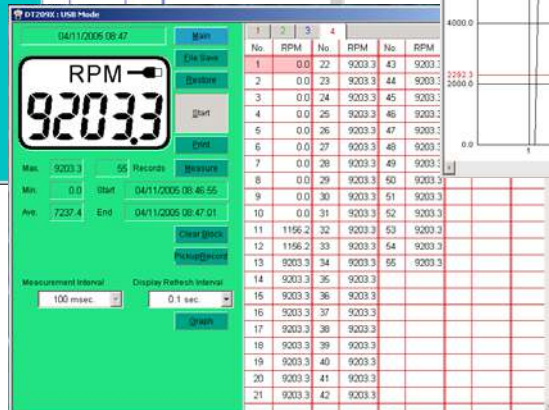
DT2Z9X : USB Mode

04/11/2006 08:47

Main

File Save

Restore

Start

Print

Measure

RPM

9203.3

Max. 9203.3 55 Records

Min. 0.0 Start 04/11/2006 08:46:55

Ave. 7237.4 End 04/11/2006 08:47:01

Clear Block

PickupRecord

Measurement Interval

100 msec.

Display Refresh Interval

0.1 sec.

Graph

1 2 3 4

| No. | RPM | No. | RPM | No | RPM |
|---|---|---|---|---|---|
| 1 | 0.0 | 22 | 9203.3 | 43 | 9203.3 |
| 2 | 0.0 | 23 | 9203.3 | 44 | 9203.3 |
| 3 | 0.0 | 24 | 9203.3 | 45 | 9203.3 |
| 4 | 0.0 | 25 | 9203.3 | 46 | 9203.3 |
| 5 | 0.0 | 26 | 9203.3 | 47 | 9203.3 |
| 6 | 0.0 | 27 | 9203.3 | 48 | 9203.3 |
| 7 | 0.0 | 28 | 9203.3 | 49 | 9203.3 |
| 8 | 0.0 | 29 | 9203.3 | 50 | 9203.3 |
| 9 | 0.0 | 30 | 9203.3 | 51 | 9203.3 |
| 10 | 0.0 | 31 | 9203.3 | 52 | 9203.3 |
| 11 | 1156.2 | 32 | 9203.3 | 53 | 9203.3 |
| 12 | 1156.2 | 33 | 9203.3 | 54 | 9203.3 |
| 13 | 9203.3 | 34 | 9203.3 | 55 | 9203.3 |
| 14 | 9203.3 | 35 | 9203.3 | | |
| 15 | 9203.3 | 36 | 9203.3 | | |
| 16 | 9203.3 | 37 | 9203.3 | | |
| 17 | 9203.3 | 38 | 9203.3 | | |
| 18 | 9203.3 | 39 | 9203.3 | | |
| 19 | 9203.3 | 40 | 9203.3 | | |
| 20 | 9203.3 | 41 | 9203.3 | | |
| 21 | 9203.3 | 42 | 9203.3 | | |

4000.0

2292.3

2000.0

0.0

1